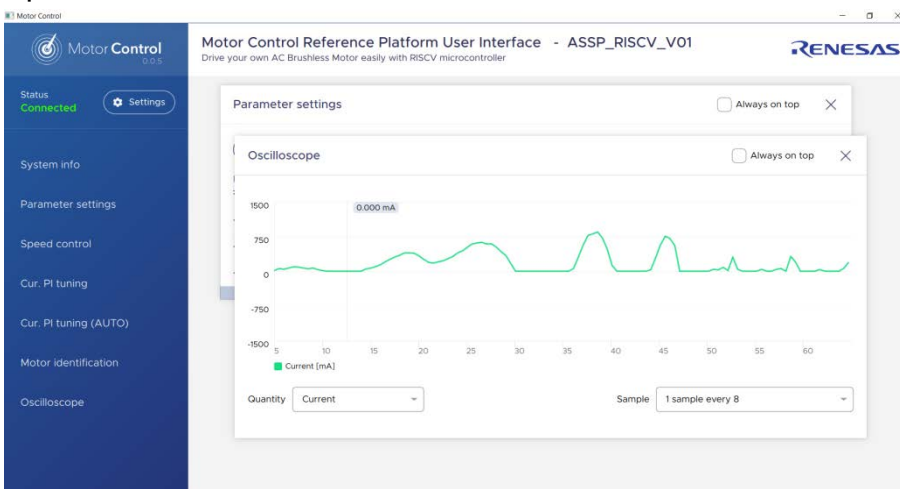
Motor Control

Motor Control
0.0.5

Motor Control Reference Platform User Interface - ASSP_RISCV_V01
Drive your own AC Brushless Motor easily with RISCV microcontroller

RENESAS

Status
Connected

Settings

System info

Parameter settings

Speed control

Cur. PI tuning

Cur. PI tuning (AUTO)

Motor identification

Oscilloscope

Parameter settings

Always on top

Oscilloscope

Always on top

1500
750
0
-750
-1500

0.000 mA

5 10 15 20 25 30 35 40 45 50 55 60

Current [mA]

Quantity Current

Sample 1 sample every 8